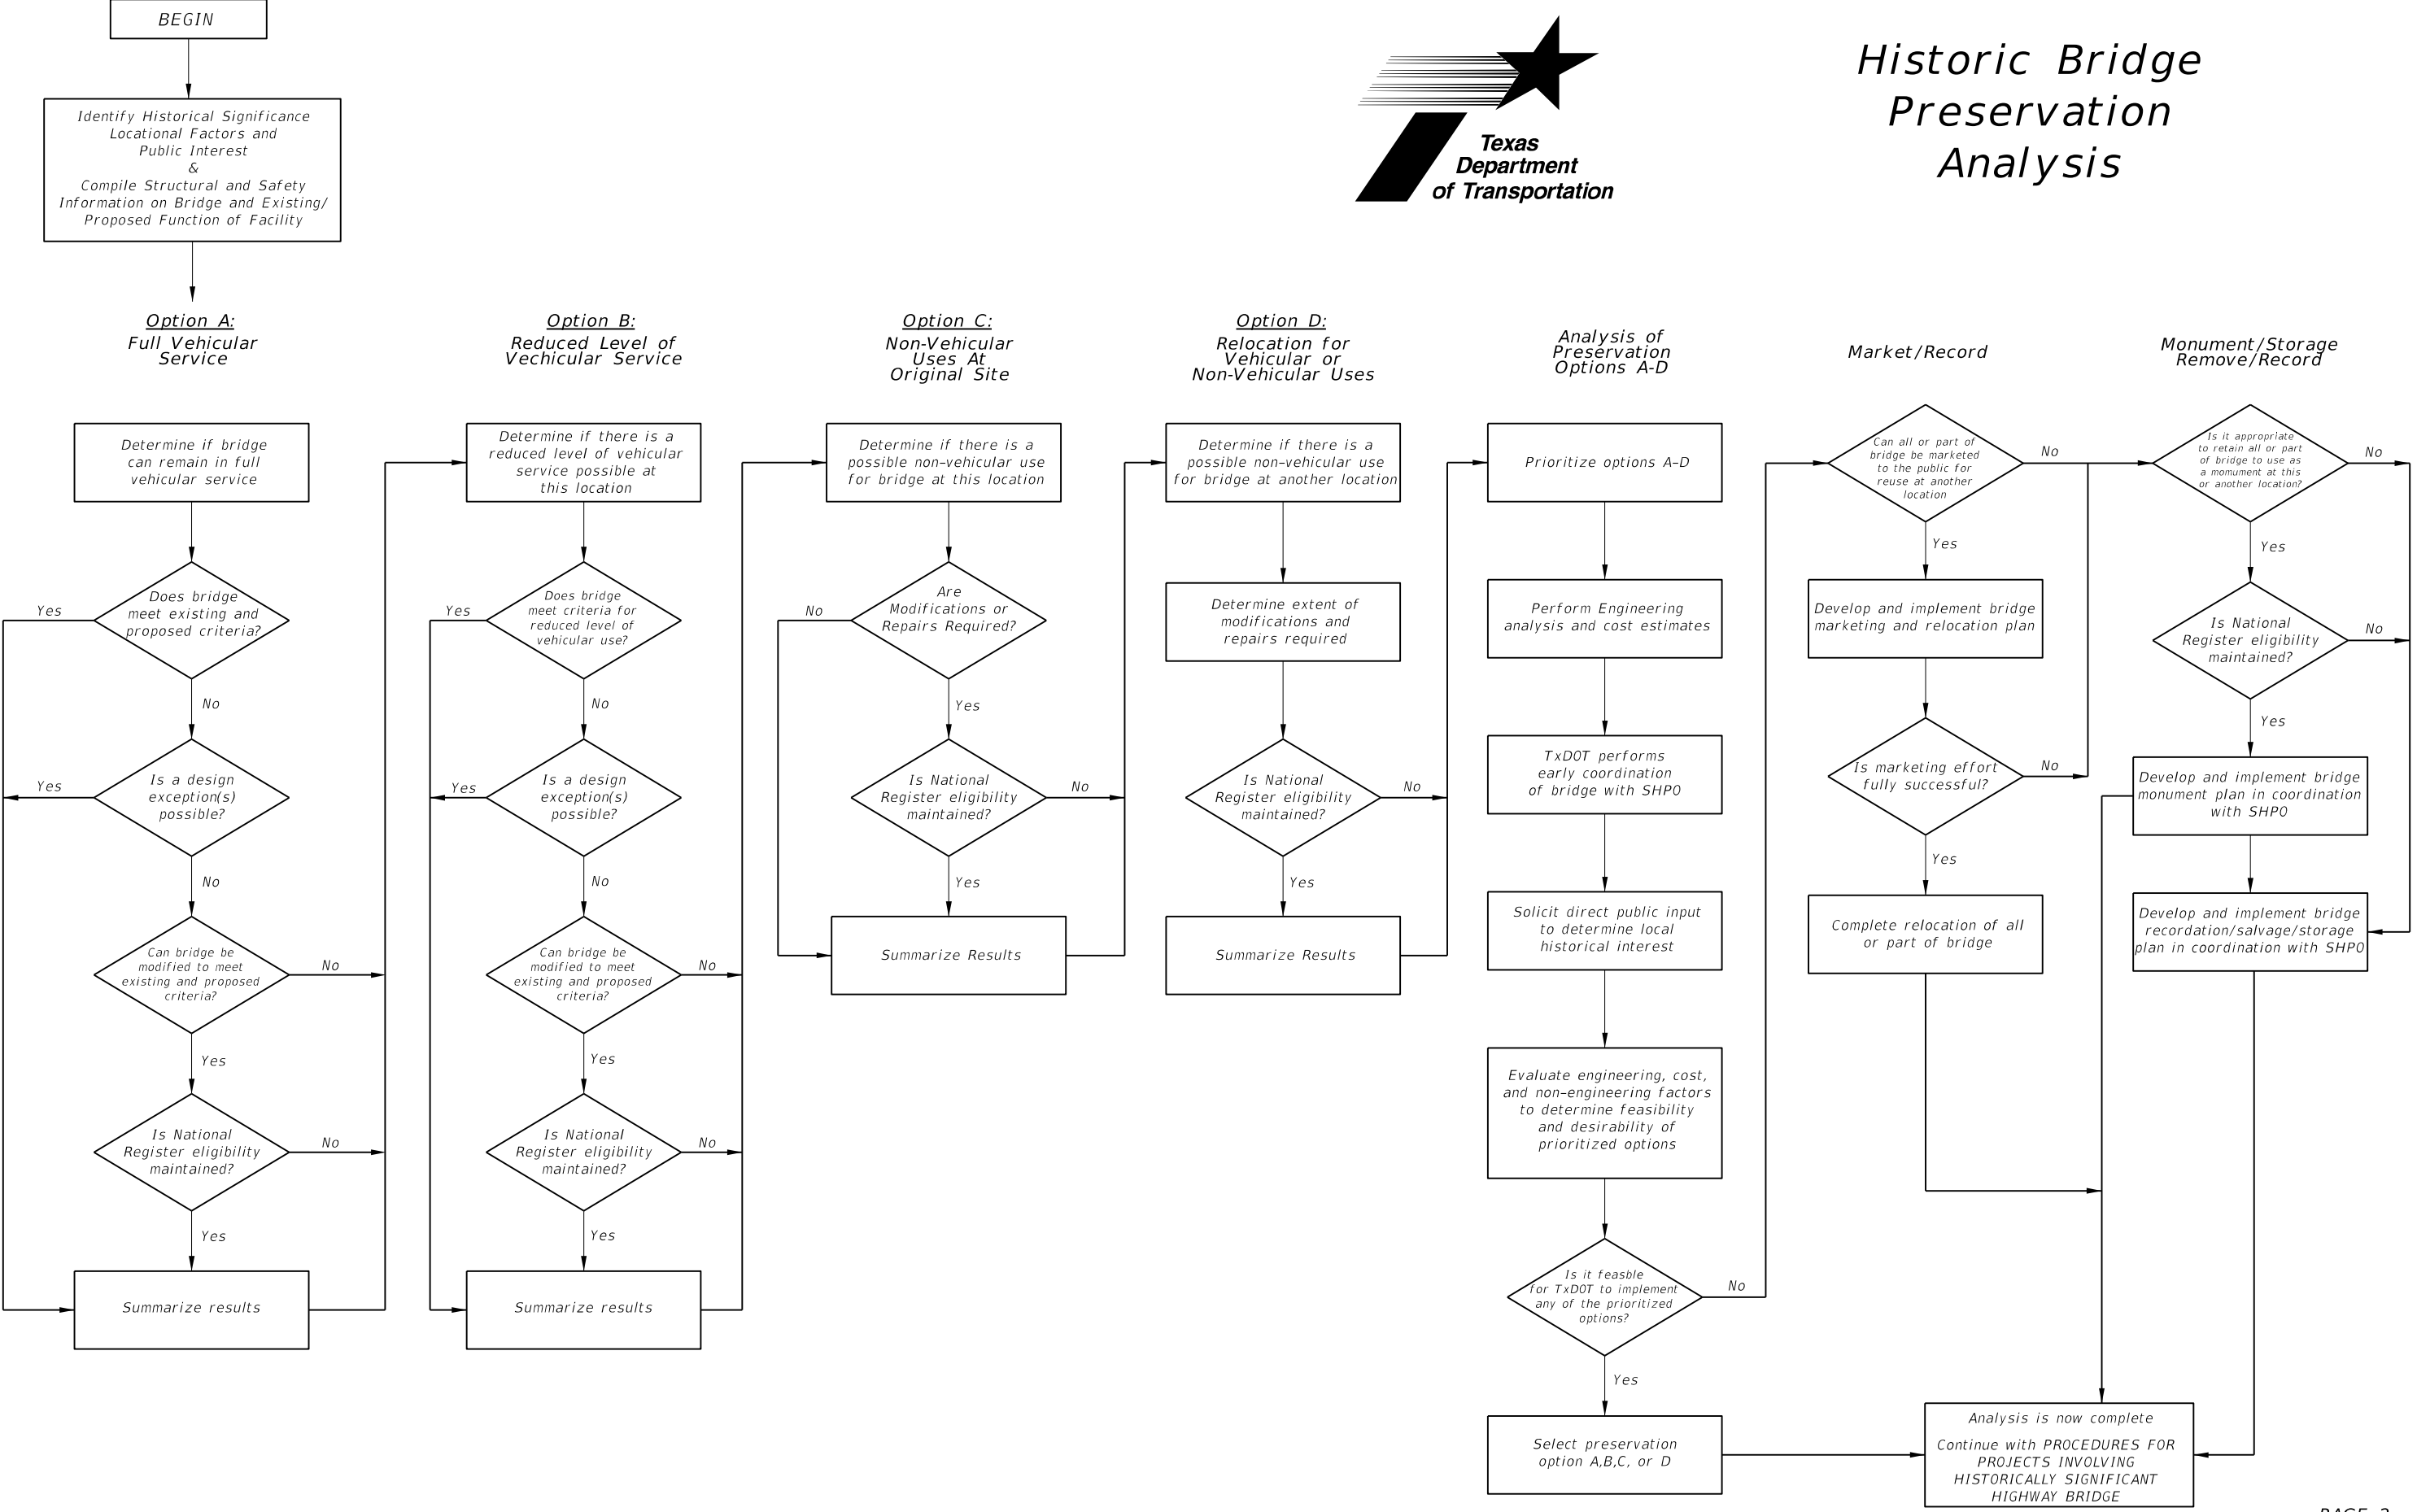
BEGIN

Identify Historical Significance Locational Factors and Public Interest & Compile Structural and Safety Information on Bridge and Existing/ Proposed Function of Facility

Texas Department of Transportation

Historic Bridge Preservation Analysis

Option A:
Full Vehicular Service

Determine if bridge can remain in full vehicular service

Does bridge meet existing and proposed criteria?

Yes

No

Is a design exception(s) possible?

Yes

No

Can bridge be modified to meet existing and proposed criteria?

No

Yes

Is National Register eligibility maintained?

No

Yes

Summarize results

Option B:
Reduced Level of Vechicular Service

Determine if there is a reduced level of vehicular service possible at this location

Does bridge meet criteria for reduced level of vehicular use?

Yes

No

Is a design exception(s) possible?

Yes

No

Can bridge be modified to meet existing and proposed criteria?

No

Yes

Is National Register eligibility maintained?

No

Yes

Summarize results

Option C:
Non-Vehicular Uses At Original Site

Determine if there is a possible non-vehicular use for bridge at this location

Are Modifications or Repairs Required?

No

Yes

Is National Register eligibility maintained?

No

Yes

Summarize Results

Option D:
Relocation for Vehicular or Non-Vehicular Uses

Determine if there is a possible non-vehicular use for bridge at another location

Determine extent of modifications and repairs required

Is National Register eligibility maintained?

No

Yes

Summarize Results

Analysis of Preservation Options A-D

Prioritize options A-D

Perform Engineering analysis and cost estimates

TxDOT performs early coordination of bridge with SHPO

Solicit direct public input to determine local historical interest

Evaluate engineering, cost, and non-engineering factors to determine feasibility and desirability of prioritized options

Is it feasble for TxDOT to implement any of the prioritized options?

No

Yes

Select preservation option A,B,C, or D

Market/Record

Can all or part of bridge be marketed to the public for reuse at another location

No

Yes

Develop and implement bridge marketing and relocation plan

Is marketing effort fully successful?

No

Yes

Complete relocation of all or part of bridge

Monument/Storage Remove/Record

Is it appropriate to retain all or part of bridge to use as a momument at this or another location?

No

Yes

Is National Register eligibility maintained?

No

Yes

Develop and implement bridge monument plan in coordination with SHPO

Develop and implement bridge recordation/salvage/storage plan in coordination with SHPO

Analysis is now complete

Continue with PROCEDURES FOR PROJECTS INVOLVING HISTORICALLY SIGNIFICANT HIGHWAY BRIDGE

PAGE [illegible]